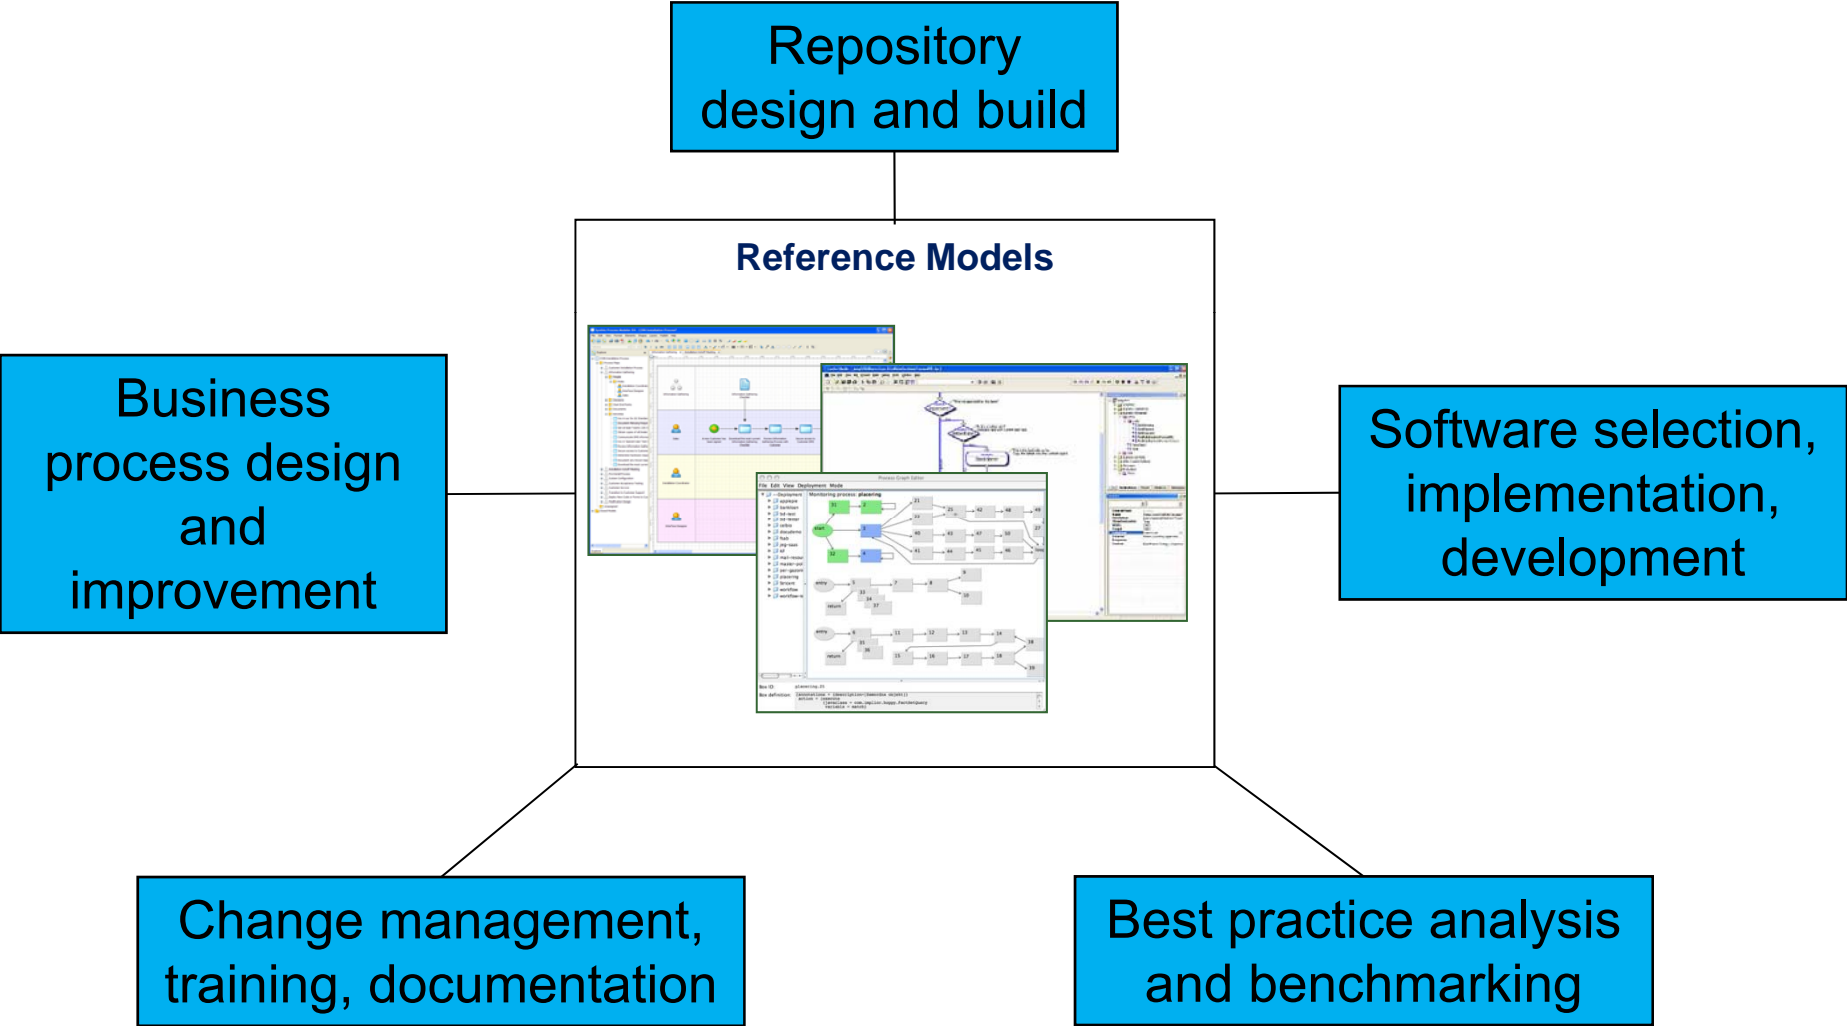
Repository design and build

Reference Models

Business process design and improvement

Software selection, implementation, development

Change management, training, documentation

Best practice analysis and benchmarking